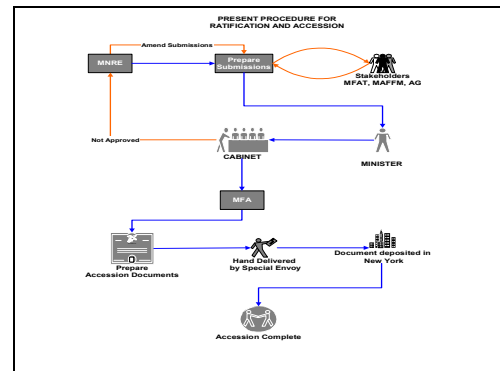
PRESENT PROCEDURE FOR RATIFICATION AND ACCESSION

Amend Submissions

MNRE

Prepare Submissions

Stakeholders MFAT, MAFFM, AG

Not Approved

CABINET

MINISTER

MFA

Prepare Accession Documents

Hand Delivered by Special Envoy

Document deposited in New York

Accession Complete